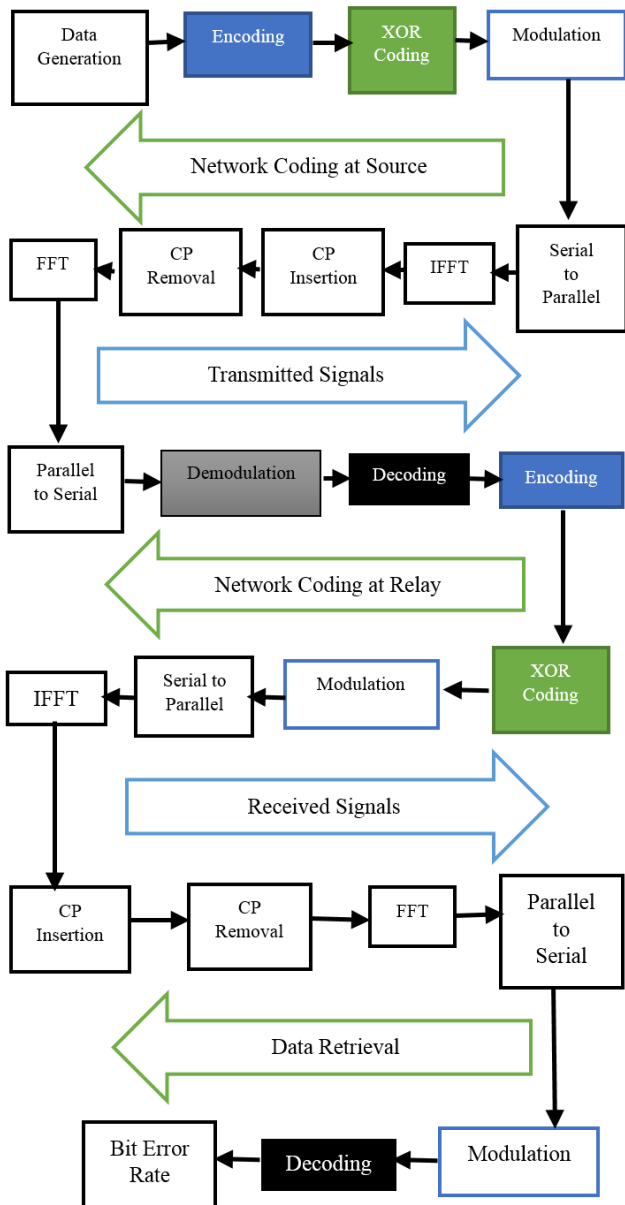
Data Generation

Encoding

XOR Coding

Modulation

Network Coding at Source

Serial to Parallel

IFFT

CP Insertion

CP Removal

FFT

Transmitted Signals

Parallel to Serial

Demodulation

Decoding

Encoding

Network Coding at Relay

XOR Coding

Modulation

Serial to Parallel

IFFT

Received Signals

CP Insertion

CP Removal

FFT

Parallel to Serial

Data Retrieval

Modulation

Decoding

Bit Error Rate